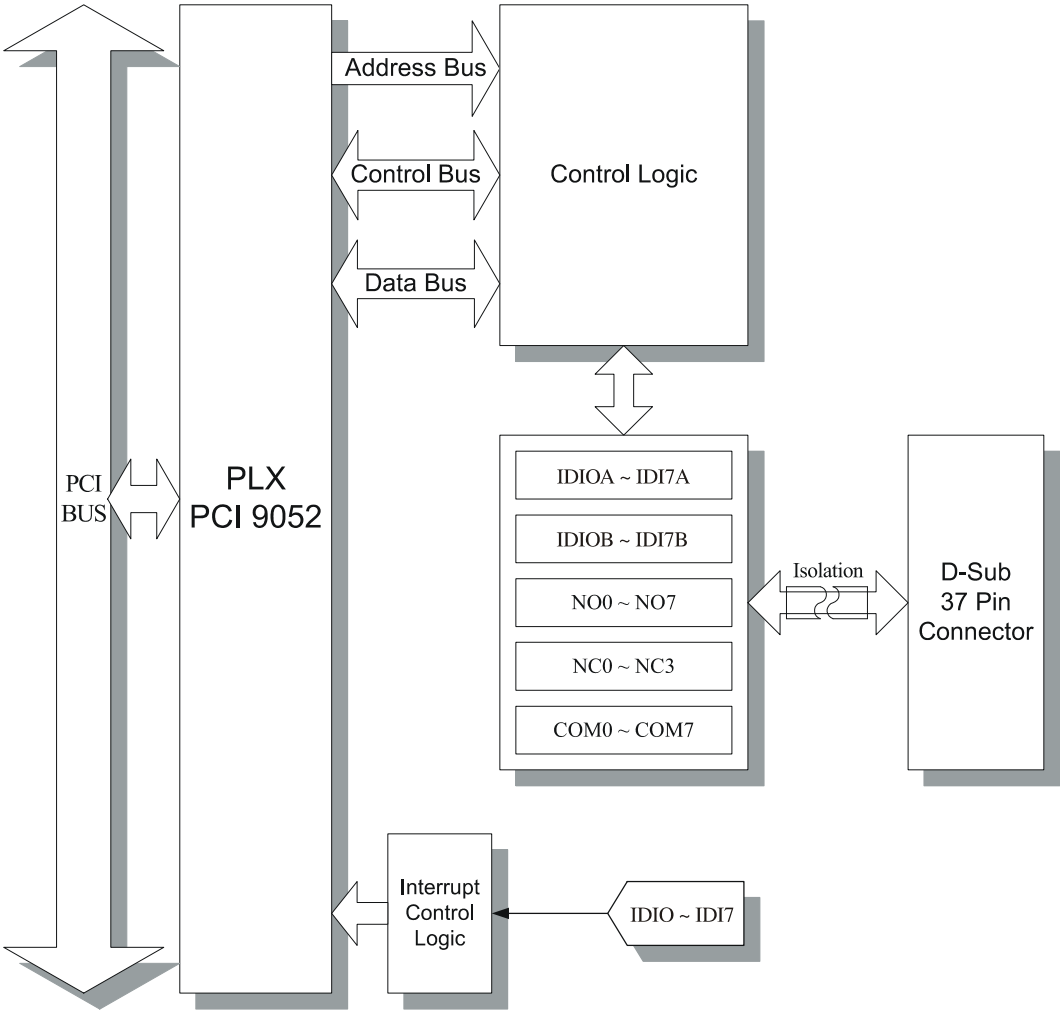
Address Bus

Control Bus

Control Logic

Data Bus

PCI BUS

PLX PCI 9052

IDIOA ~ IDI7A

IDIOB ~ IDI7B

NO0 ~ NO7

NC0 ~ NC3

COM0 ~ COM7

Isolation

D-Sub 37 Pin Connector

Interrupt Control Logic

IDIO ~ IDI7